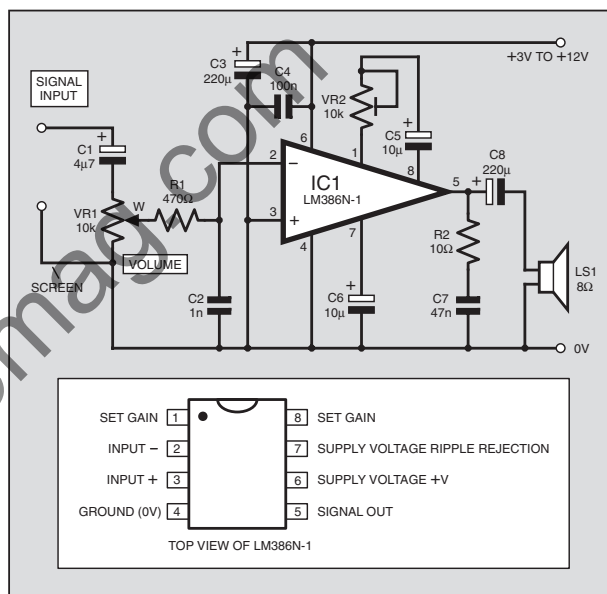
+3V TO +12V

SIGNAL INPUT

C3 220µ

C4 100n

VR2 10k

C5 10µ

C1 4µ7

6

1

8

2

3

IC1 LM386N-1

5

C8 220µ

R1 470Ω

VR1 10k

W

VOLUME

SCREEN

4

7

R2 10Ω

LS1 8Ω

C2 1n

C6 10µ

C7 47n

0V

| | | | |
|---|---|---|---|
| SET GAIN | 1 | 8 | SET GAIN |
| INPUT – | 2 | 7 | SUPPLY VOLTAGE RIPPLE REJECTION |
| INPUT + | 3 | 6 | SUPPLY VOLTAGE +V |
| GROUND (0V) | 4 | 5 | SIGNAL OUT |

TOP VIEW OF LM386N-1

magcom